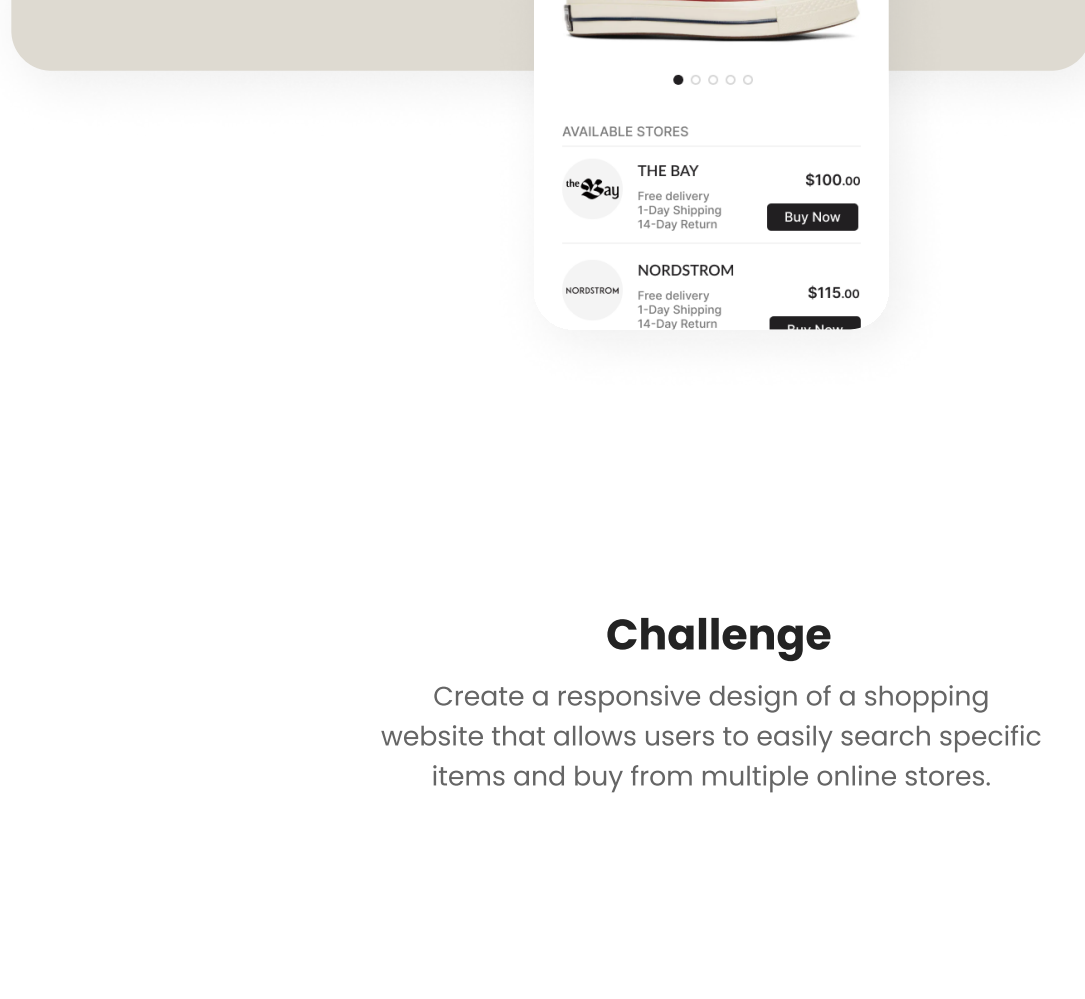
AVAILABLE STORES

the Bay

THE BAY
Free delivery
1-Day Shipping
14-Day Return

$100.00

Buy Now

NORDSTROM

NORDSTROM
Free delivery
1-Day Shipping
14-Day Return

$115.00

Buy Now

Challenge

Create a responsive design of a shopping website that allows users to easily search specific items and buy from multiple online stores.